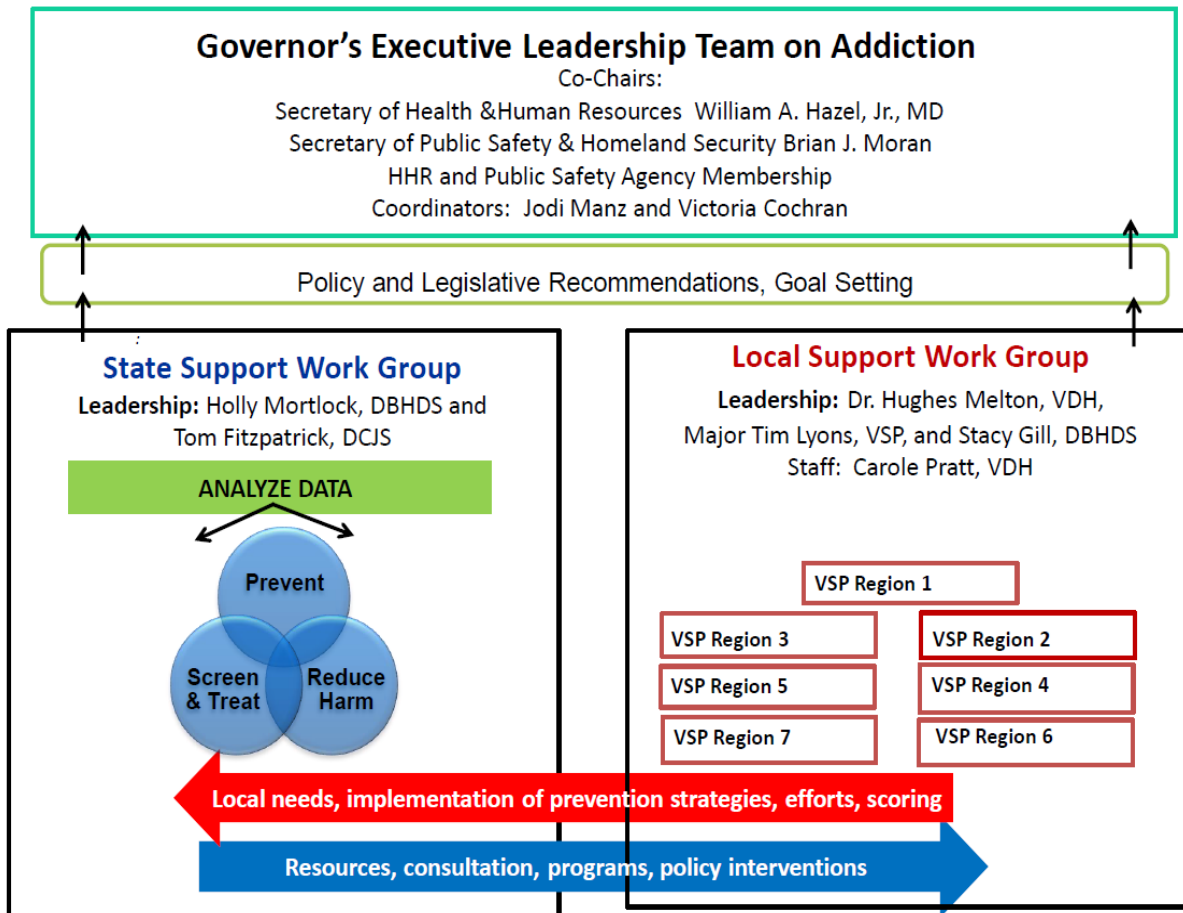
Governor's Executive Leadership Team on Addiction
Co-Chairs:
Secretary of Health &Human Resources William A. Hazel, Jr., MD
Secretary of Public Safety & Homeland Security Brian J. Moran
HHR and Public Safety Agency Membership
Coordinators: Jodi Manz and Victoria Cochran

Policy and Legislative Recommendations, Goal Setting

State Support Work Group
Leadership: Holly Mortlock, DBHDS and Tom Fitzpatrick, DCJS

ANALYZE DATA

Prevent
Screen & Treat
Reduce Harm

Local Support Work Group
Leadership: Dr. Hughes Melton, VDH, Major Tim Lyons, VSP, and Stacy Gill, DBHDS
Staff: Carole Pratt, VDH

VSP Region 1
VSP Region 3
VSP Region 2
VSP Region 5
VSP Region 4
VSP Region 7
VSP Region 6

Local needs, implementation of prevention strategies, efforts, scoring

Resources, consultation, programs, policy interventions